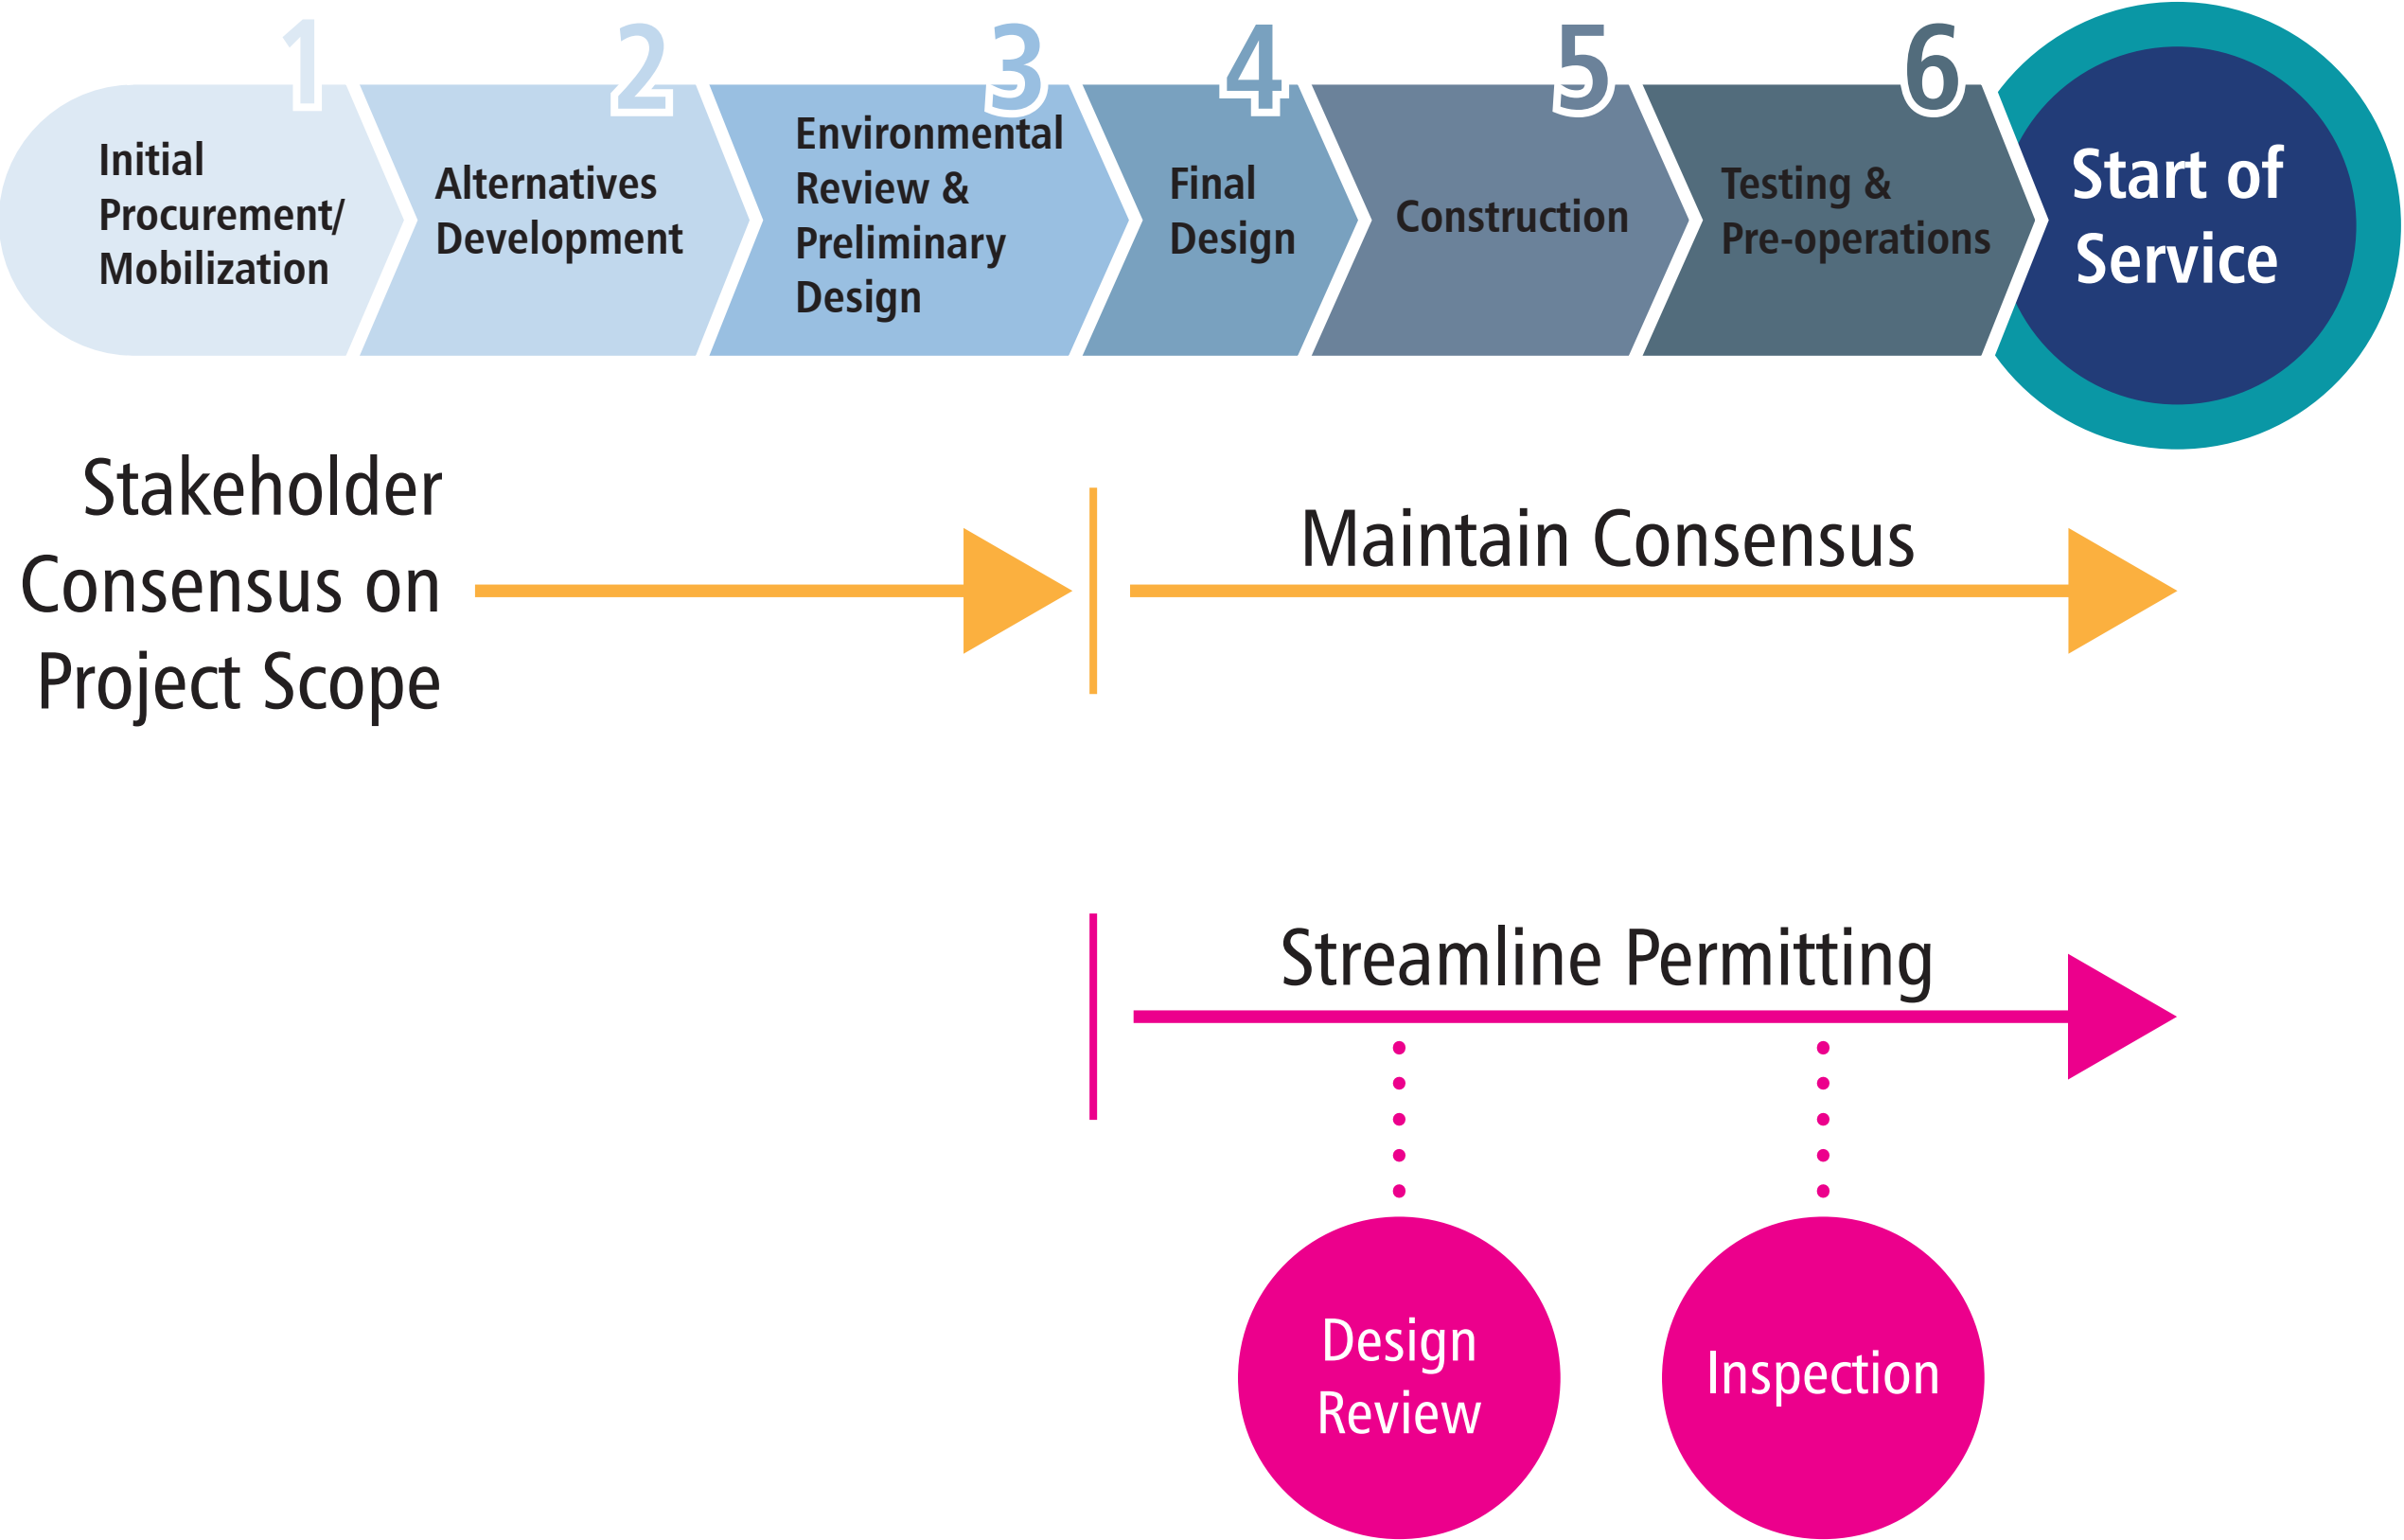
1
Initial Procurement/ Mobilization

2
Alternatives Development

3
Environmental Review & Preliminary Design

4
Final Design

5
Construction

6
Testing & Pre-operations

Start of Service

Stakeholder Consensus on Project Scope

Maintain Consensus

Streamline Permitting

Design Review

Inspection